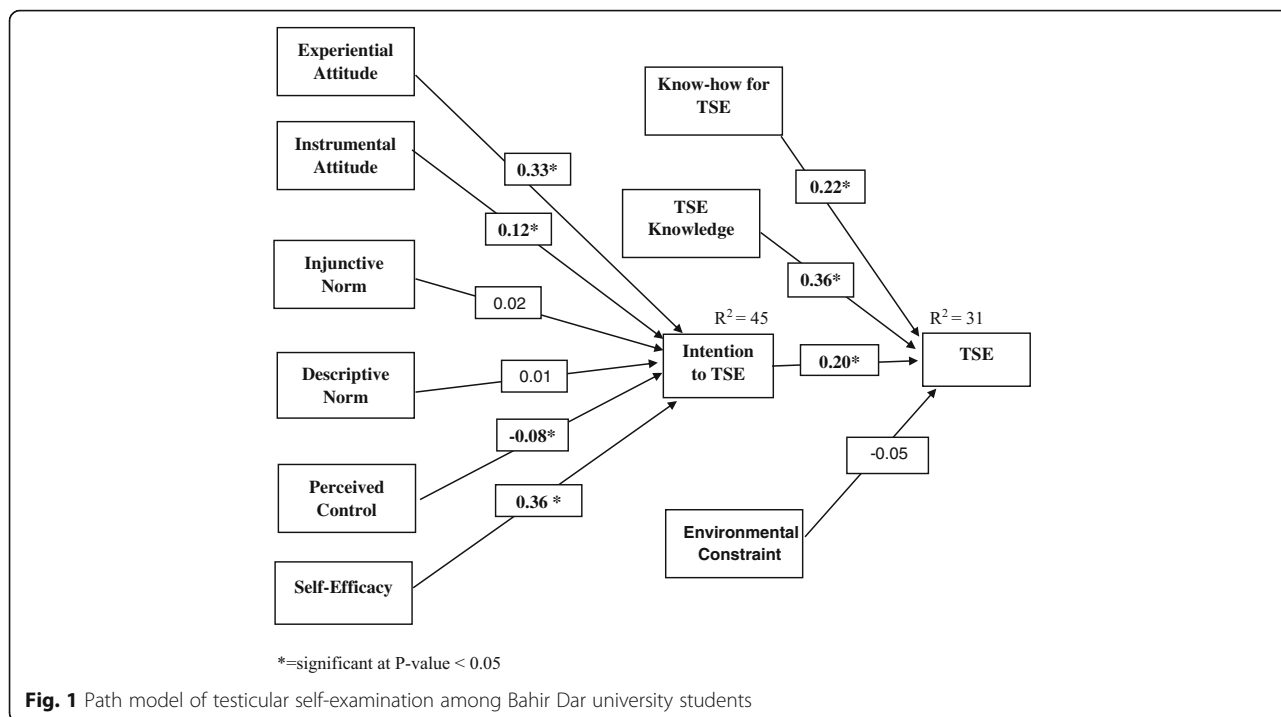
Experiential Attitude

Instrumental Attitude

Injunctive Norm

Descriptive Norm

Perceived Control

Self-Efficacy

0.33*

0.12*

0.02

0.01

-0.08*

0.36 *

$R^2 = 45$

Intention to TSE

0.20*

Know-how for TSE

0.22*

TSE Knowledge

0.36*

$R^2 = 31$

TSE

-0.05

Environmental Constraint

*=significant at P-value < 0.05

**Fig. 1** Path model of testicular self-examination among Bahir Dar university students